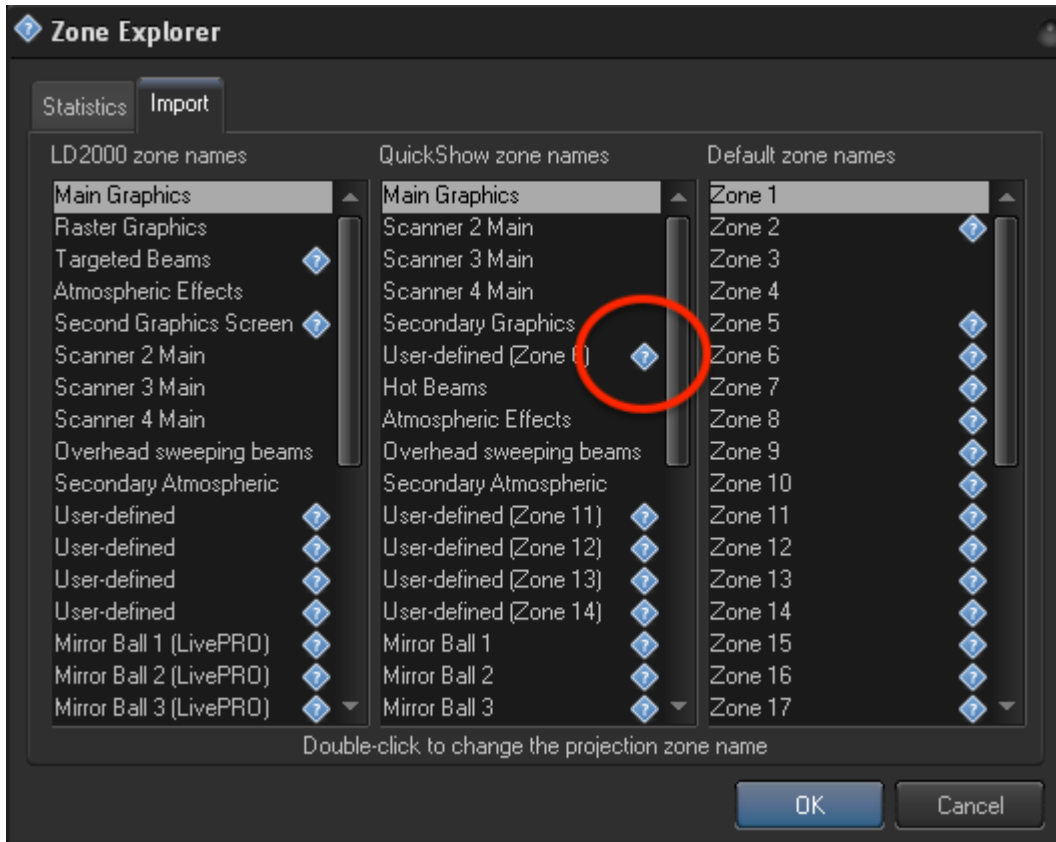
Zone Explorer

Statistics Import

LD2000 zone names

Main Graphics
Raster Graphics
Targeted Beams
Atmospheric Effects
Second Graphics Screen
Scanner 2 Main
Scanner 3 Main
Scanner 4 Main
Overhead sweeping beams
Secondary Atmospheric
User-defined
User-defined
User-defined
User-defined
Mirror Ball 1 (LivePRO)
Mirror Ball 2 (LivePRO)
Mirror Ball 3 (LivePRO)

QuickShow zone names

Main Graphics
Scanner 2 Main
Scanner 3 Main
Scanner 4 Main
Secondary Graphics
User-defined (Zone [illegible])
Hot Beams
Atmospheric Effects
Overhead sweeping beams
Secondary Atmospheric
User-defined (Zone 11)
User-defined (Zone 12)
User-defined (Zone 13)
User-defined (Zone 14)
Mirror Ball 1
Mirror Ball 2
Mirror Ball 3

Default zone names

Zone 1
Zone 2
Zone 3
Zone 4
Zone 5
Zone 6
Zone 7
Zone 8
Zone 9
Zone 10
Zone 11
Zone 12
Zone 13
Zone 14
Zone 15
Zone 16
Zone 17

Double-click to change the projection zone name

OK Cancel